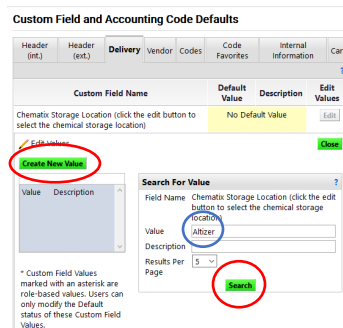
Custom Field and Accounting Code Defaults

Header (int.)
Header (ext.)
Delivery
Vendor
Codes
Code Favorites
Internal Information
Can

| Custom Field Name | Default Value | Description | Edit Values |
|---|---|---|---|
| Chematix Storage Location (click the edit button to select the chemical storage location) | No Default Value | | Edit |

Edit Values
Close
Create New Value

Value Description

Search For Value ?
Field Name Chematix Storage Location (click the edit button to select the chemical storage location)
Value Altizer
Description
Results Per Page 5
Search

* Custom Field Values marked with an asterisk are role-based values. Users can only modify the Default status of these Custom Field Values.